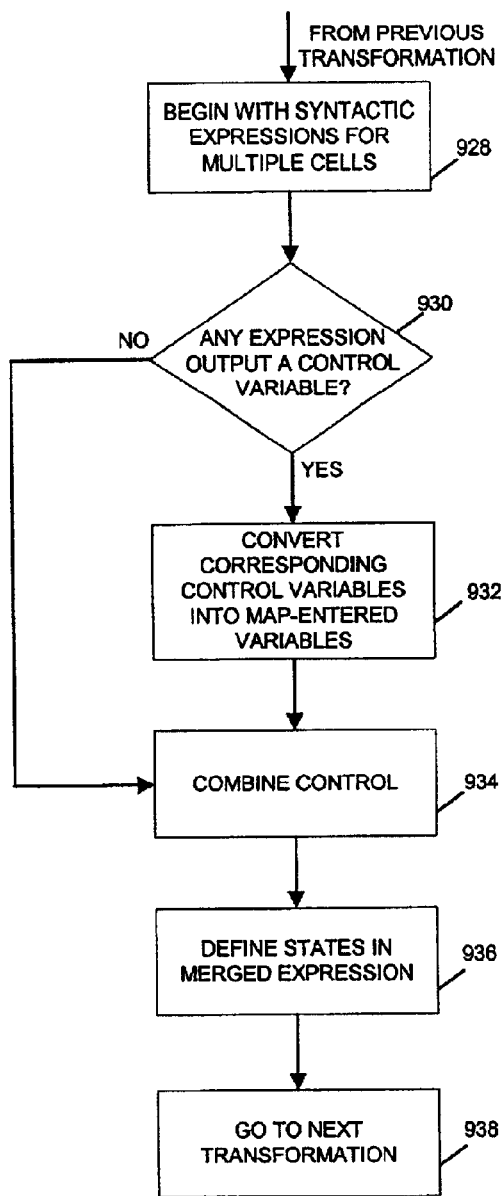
FROM PREVIOUS TRANSFORMATION

BEGIN WITH SYNTACTIC EXPRESSIONS FOR MULTIPLE CELLS

928

930

ANY EXPRESSION OUTPUT A CONTROL VARIABLE?

NO

YES

CONVERT CORRESPONDING CONTROL VARIABLES INTO MAP-ENTERED VARIABLES

932

COMBINE CONTROL

934

DEFINE STATES IN MERGED EXPRESSION

936

GO TO NEXT TRANSFORMATION

938